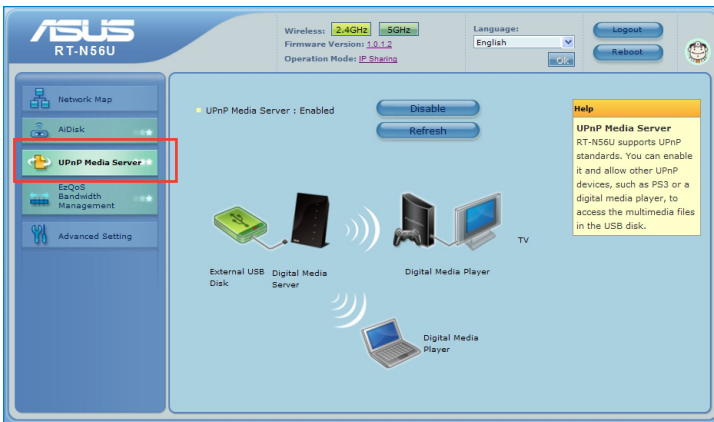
ASUS
RT-N56U

Wireless: 2.4GHz 5GHz
Firmware Version: 1.0.1.2
Operation Mode: IP Sharing

Language:
English
Ok

Logout
Reboot

Network Map
AiDisk
UPnP Media Server
EzQoS Bandwidth Management
Advanced Setting

UPnP Media Server : Enabled
Disable
Refresh

Help
UPnP Media Server
RT-N56U supports UPnP standards. You can enable it and allow other UPnP devices, such as PS3 or a digital media player, to access the multimedia files in the USB disk.

External USB Disk
Digital Media Server
Digital Media Player
TV
Digital Media Player